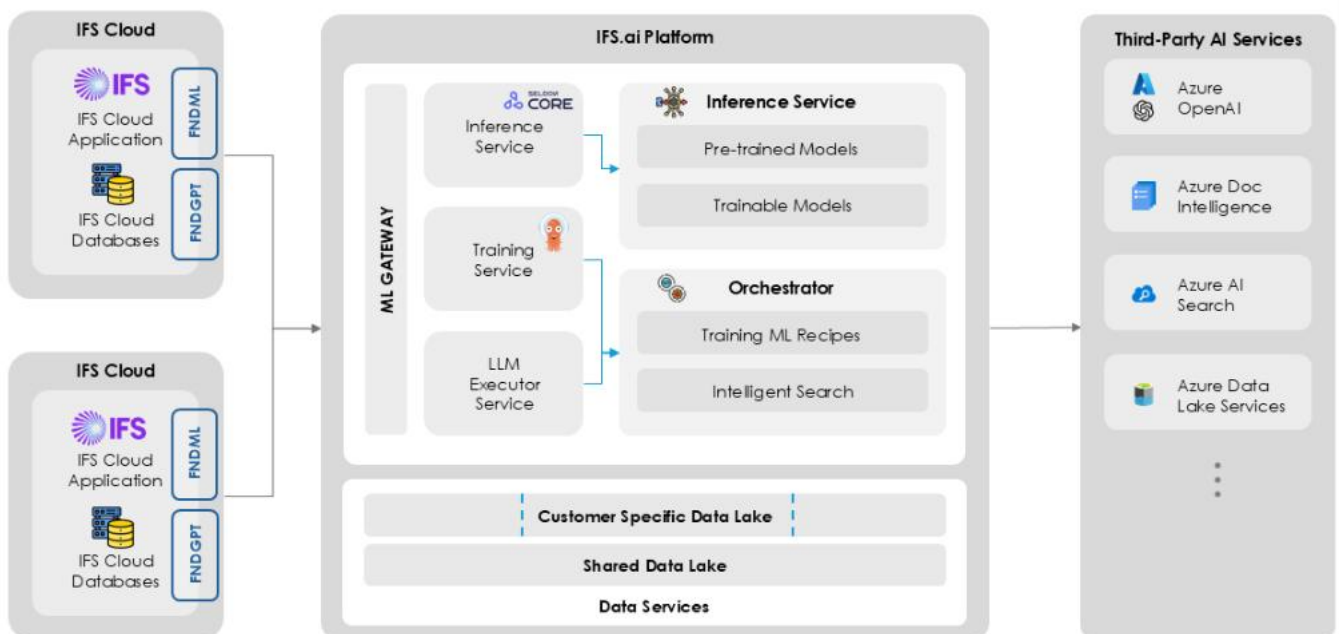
IFS Cloud

IFS

IFS Cloud Application

FNDML

IFS Cloud Databases

FNDGPT

IFS Cloud

IFS

IFS Cloud Application

FNDML

IFS Cloud Databases

FNDGPT

IFS.ai Platform

ML GATEWAY

SELDON CORE

Inference Service

Training Service

LLM Executor Service

Inference Service

Pre-trained Models

Trainable Models

Orchestrator

Training ML Recipes

Intelligent Search

Customer Specific Data Lake

Shared Data Lake

Data Services

Third-Party AI Services

Azure OpenAI

Azure Doc Intelligence

Azure AI Search

Azure Data Lake Services